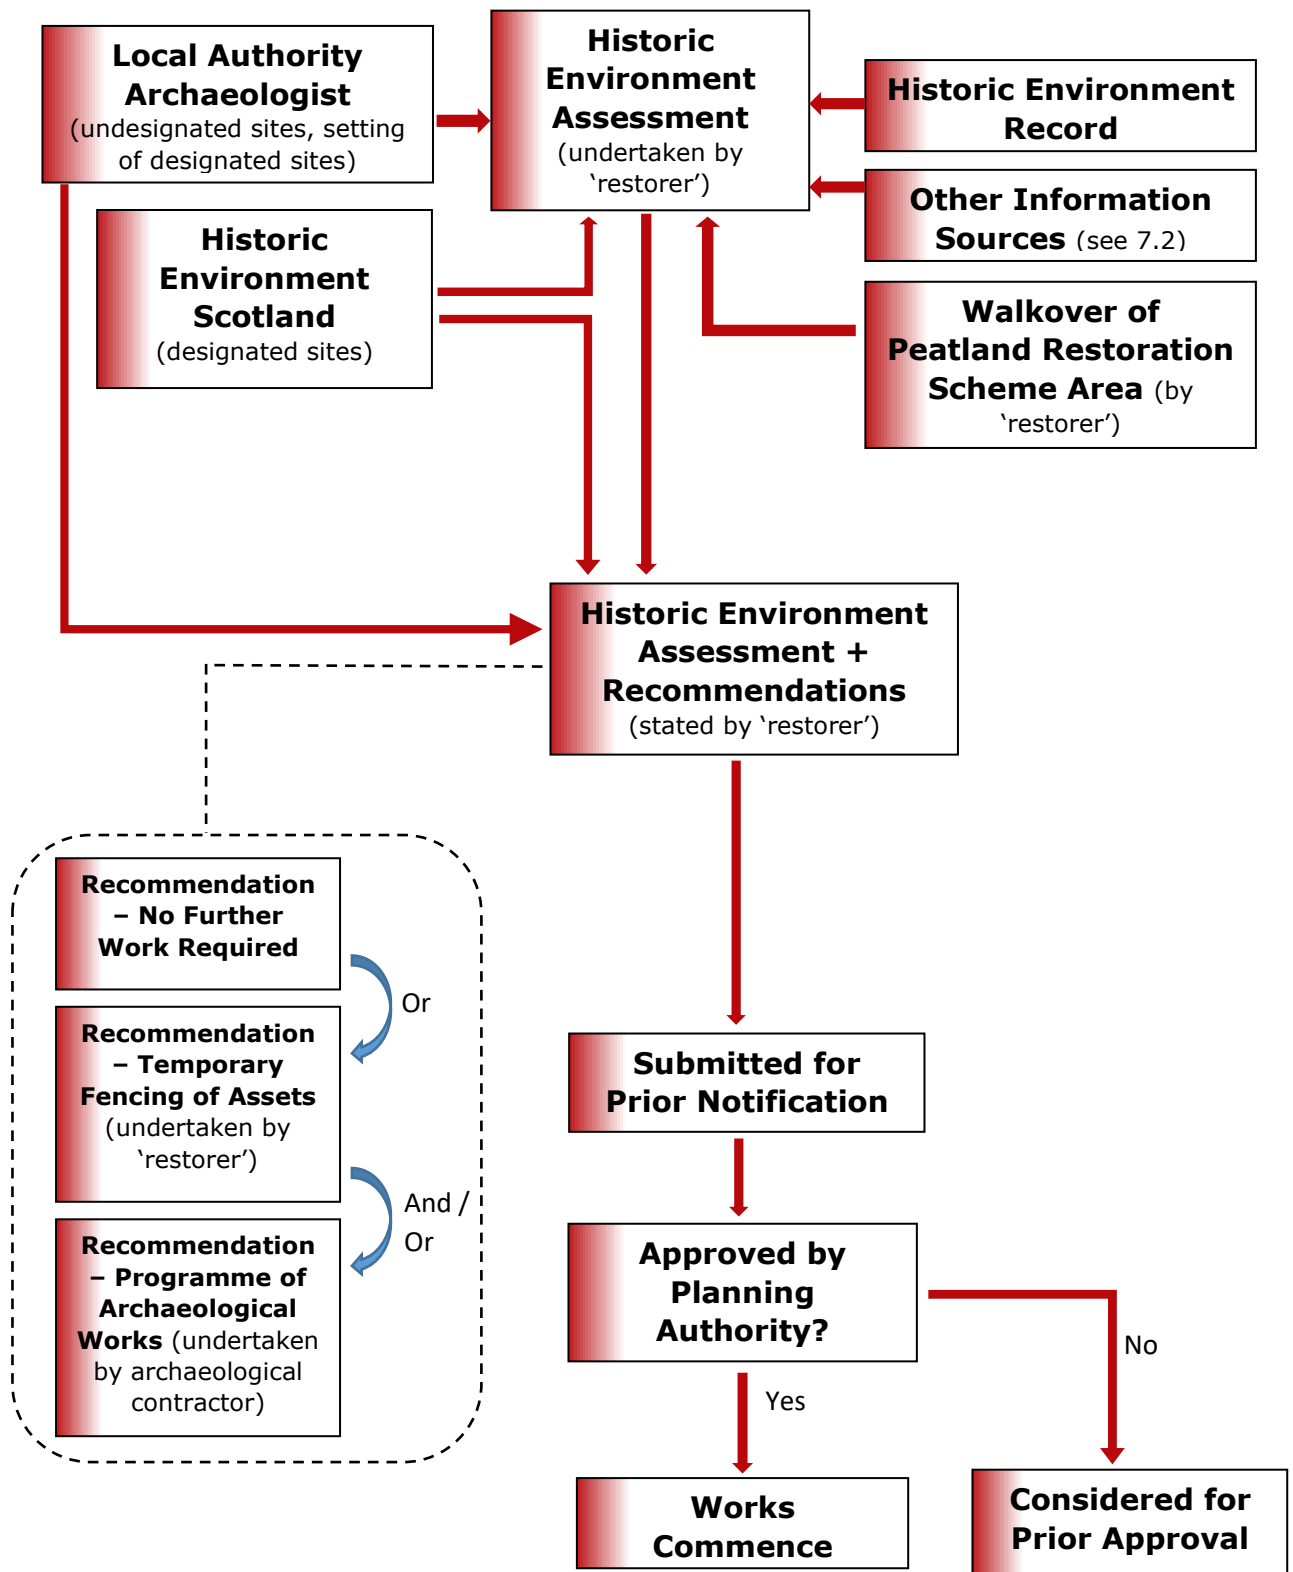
Local Authority Archaeologist (undesignated sites, setting of designated sites)

Historic Environment Assessment (undertaken by 'restorer')

Historic Environment Record

Other Information Sources (see 7.2)

Historic Environment Scotland (designated sites)

Walkover of Peatland Restoration Scheme Area (by 'restorer')

Historic Environment Assessment + Recommendations (stated by 'restorer')

Recommendation – No Further Work Required

Or

Recommendation – Temporary Fencing of Assets (undertaken by 'restorer')

And / Or

Recommendation – Programme of Archaeological Works (undertaken by archaeological contractor)

Submitted for Prior Notification

Approved by Planning Authority?

No

Yes

Works Commence

Considered for Prior Approval